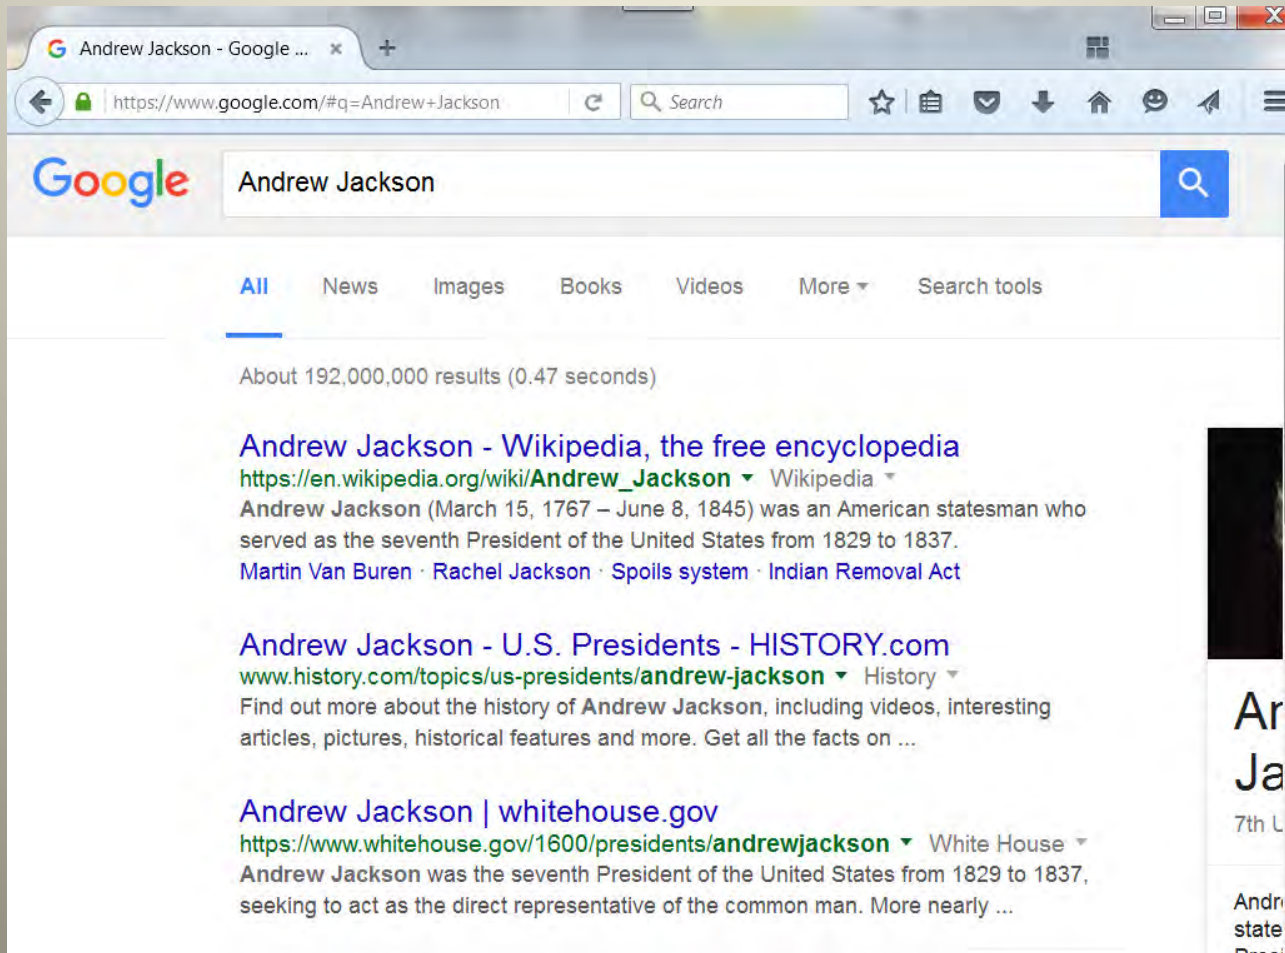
Andrew Jackson - Google ... ×

https://www.google.com/#q=Andrew+Jackson

Search

Google

Andrew Jackson

All News Images Books Videos More Search tools

About 192,000,000 results (0.47 seconds)

Andrew Jackson - Wikipedia, the free encyclopedia
https://en.wikipedia.org/wiki/Andrew_Jackson ▾ Wikipedia ▾
Andrew Jackson (March 15, 1767 – June 8, 1845) was an American statesman who served as the seventh President of the United States from 1829 to 1837.
Martin Van Buren · Rachel Jackson · Spoils system · Indian Removal Act

Andrew Jackson - U.S. Presidents - HISTORY.com
www.history.com/topics/us-presidents/andrew-jackson ▾ History ▾
Find out more about the history of Andrew Jackson, including videos, interesting articles, pictures, historical features and more. Get all the facts on ...

Andrew Jackson | whitehouse.gov
https://www.whitehouse.gov/1600/presidents/andrewjackson ▾ White House ▾
Andrew Jackson was the seventh President of the United States from 1829 to 1837, seeking to act as the direct representative of the common man. More nearly ...

Ar
Ja
7th U
Andr
state